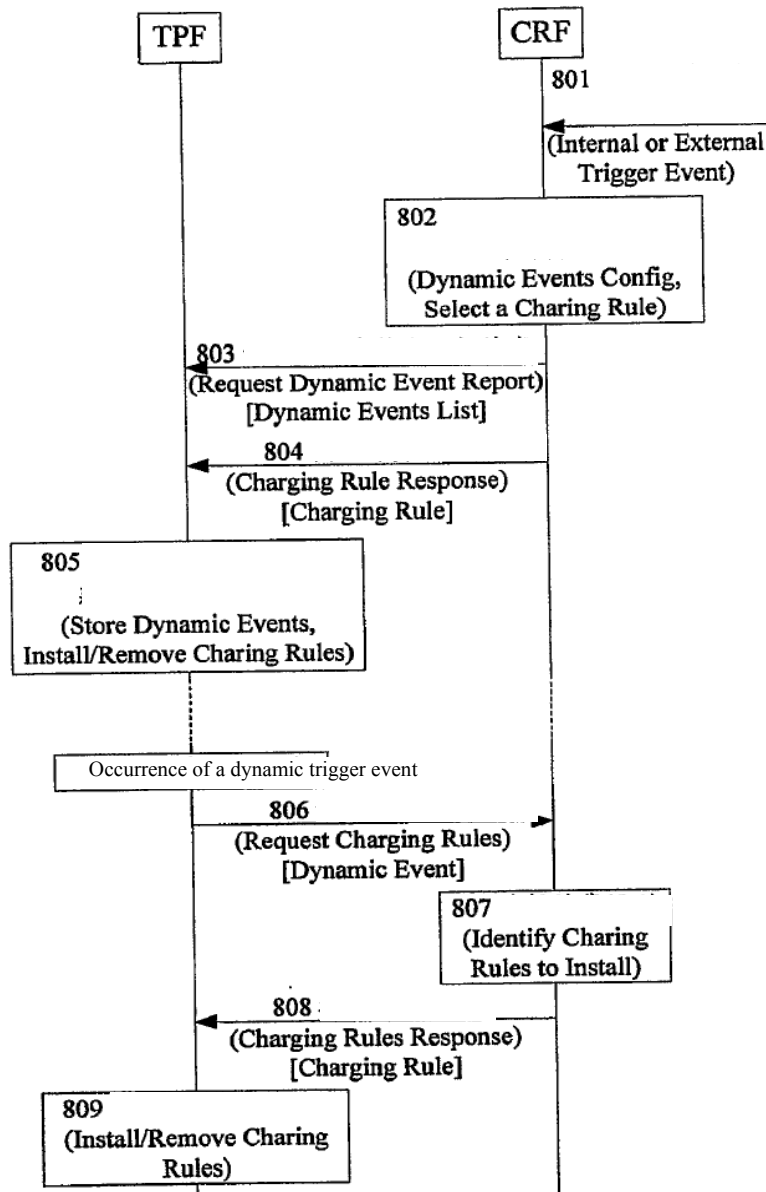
TPF

CRF

801

(Internal or External Trigger Event)

802

(Dynamic Events Config, Select a Charing Rule)

803

(Request Dynamic Event Report) [Dynamic Events List]

804

(Charging Rule Response) [Charging Rule]

805

(Store Dynamic Events, Install/Remove Charing Rules)

Occurrence of a dynamic trigger event

806

(Request Charging Rules) [Dynamic Event]

807

(Identify Charing Rules to Install)

808

(Charging Rules Response) [Charging Rule]

809

(Install/Remove Charing Rules)